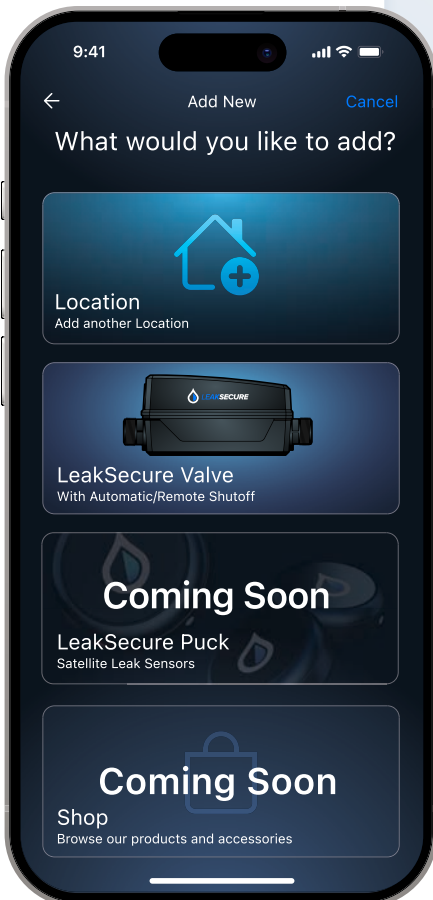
9:41

Add New

Cancel

What would you like to add?

Location
Add another Location

LEAKSECURE

LeakSecure Valve
With Automatic/Remote Shutoff

Coming Soon

LeakSecure Puck
Satellite Leak Sensors

Coming Soon

Shop
Browse our products and accessories